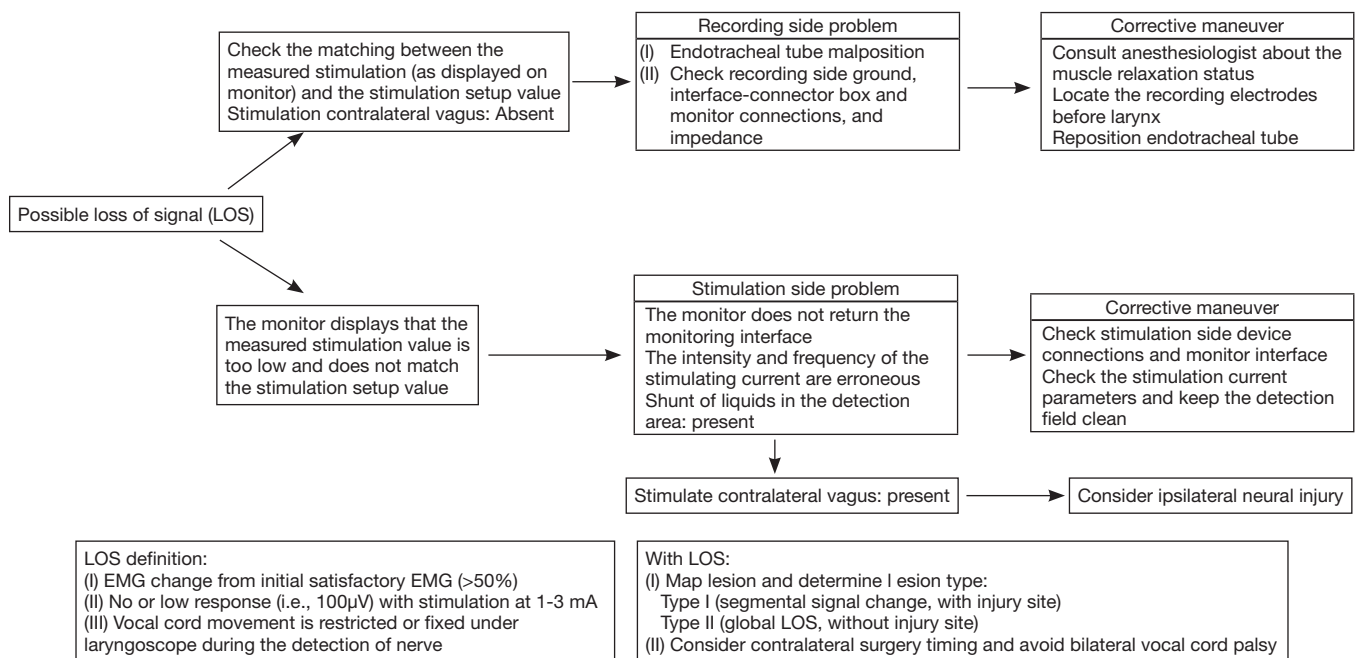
Possible loss of signal (LOS)

Check the matching between the measured stimulation (as displayed on monitor) and the stimulation setup value
Stimulation contralateral vagus: Absent

Recording side problem
(I) Endotracheal tube malposition
(II) Check recording side ground, interface-connector box and monitor connections, and impedance

Corrective maneuver
Consult anesthesiologist about the muscle relaxation status
Locate the recording electrodes before larynx
Reposition endotracheal tube

The monitor displays that the measured stimulation value is too low and does not match the stimulation setup value

Stimulation side problem
The monitor does not return the monitoring interface
The intensity and frequency of the stimulating current are erroneous
Shunt of liquids in the detection area: present

Corrective maneuver
Check stimulation side device connections and monitor interface
Check the stimulation current parameters and keep the detection field clean

Stimulate contralateral vagus: present

Consider ipsilateral neural injury

LOS definition:
(I) EMG change from initial satisfactory EMG (>50%)
(II) No or low response (i.e., 100μV) with stimulation at 1-3 mA
(III) Vocal cord movement is restricted or fixed under laryngoscope during the detection of nerve

With LOS:
(I) Map lesion and determine l esion type:
Type I (segmental signal change, with injury site)
Type II (global LOS, without injury site)
(II) Consider contralateral surgery timing and avoid bilateral vocal cord palsy